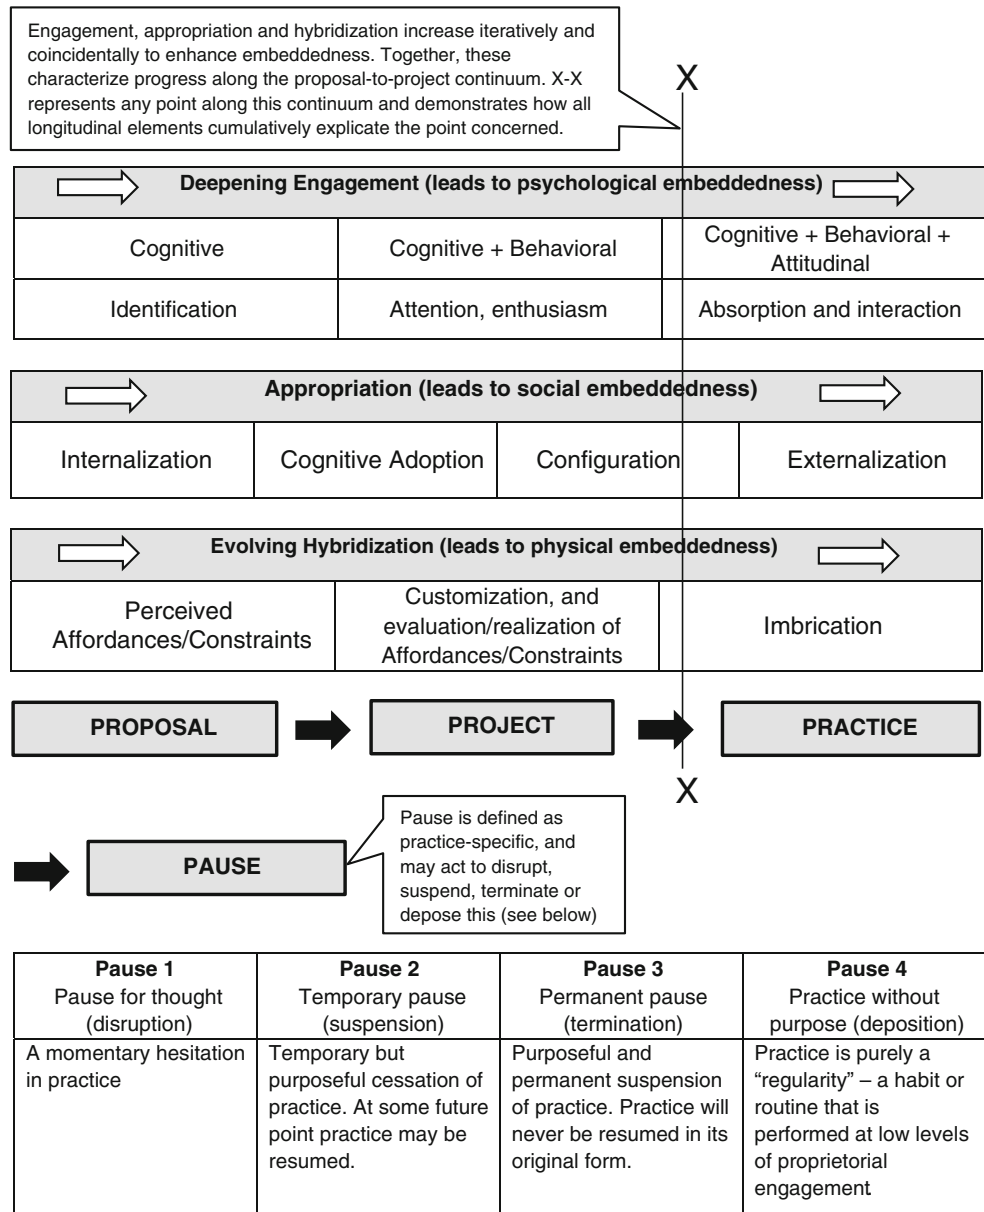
Engagement, appropriation and hybridization increase iteratively and coincidentally to enhance embeddedness. Together, these characterize progress along the proposal-to-project continuum. X-X represents any point along this continuum and demonstrates how all longitudinal elements cumulatively explicate the point concerned.

X

Deepening Engagement (leads to psychological embeddedness)

| Cognitive | Cognitive + Behavioral | Cognitive + Behavioral + Attitudinal |
|---|---|---|
| Identification | Attention, enthusiasm | Absorption and interaction |

Appropriation (leads to social embeddedness)

| Internalization | Cognitive Adoption | Configuration | Externalization |
|---|---|---|---|

Evolving Hybridization (leads to physical embeddedness)

| Perceived Affordances/Constraints | Customization, and evaluation/realization of Affordances/Constraints | Imbrication |
|---|---|---|

PROPOSAL

PROJECT

PRACTICE

X

PAUSE

Pause is defined as practice-specific, and may act to disrupt, suspend, terminate or depose this (see below)

| Pause 1 Pause for thought (disruption) | Pause 2 Temporary pause (suspension) | Pause 3 Permanent pause (termination) | Pause 4 Practice without purpose (deposition) |
|---|---|---|---|
| A momentary hesitation in practice | Temporary but purposeful cessation of practice. At some future point practice may be resumed. | Purposeful and permanent suspension of practice. Practice will never be resumed in its original form. | Practice is purely a "regularity" – a habit or routine that is performed at low levels of proprietorial engagement. |